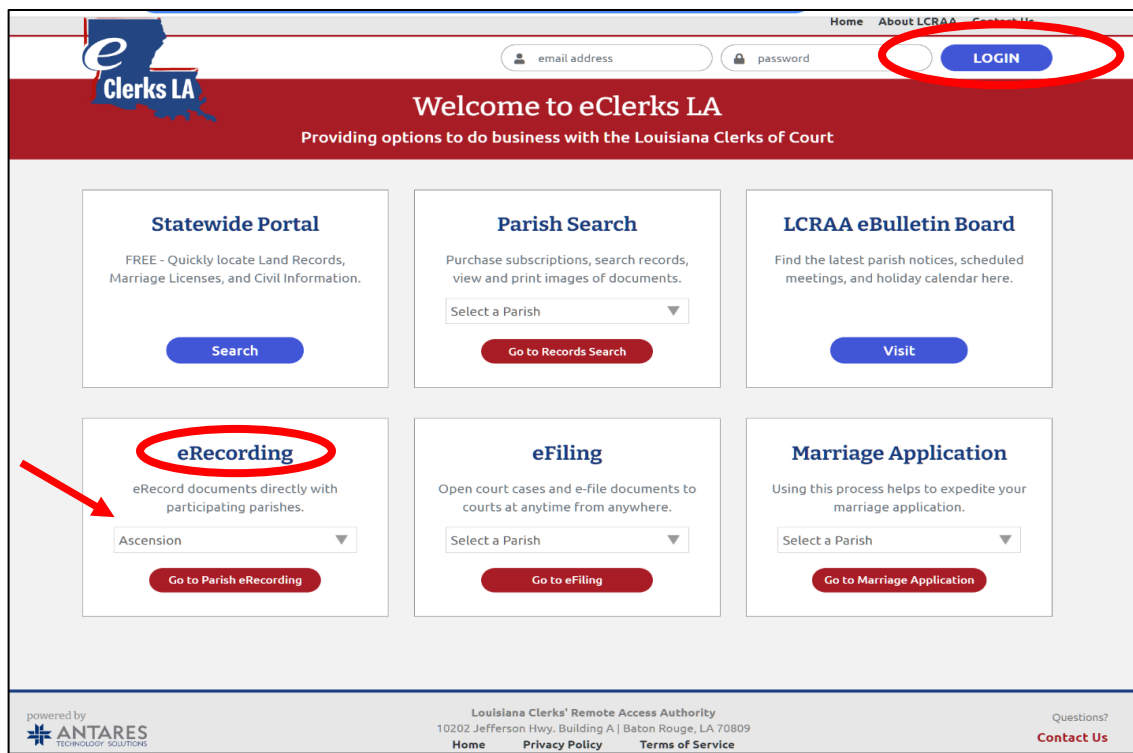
Home About LCRAA Contact Us

e Clerks LA

email address
password
LOGIN

Welcome to eClerks LA
Providing options to do business with the Louisiana Clerks of Court

Statewide Portal
FREE - Quickly locate Land Records, Marriage Licenses, and Civil Information.
Search

Parish Search
Purchase subscriptions, search records, view and print images of documents.
Select a Parish
Go to Records Search

LCRAA eBulletin Board
Find the latest parish notices, scheduled meetings, and holiday calendar here.
Visit

eRecording
eRecord documents directly with participating parishes.
Ascension
Go to Parish eRecording

eFiling
Open court cases and e-file documents to courts at anytime from anywhere.
Select a Parish
Go to eFiling

Marriage Application
Using this process helps to expedite your marriage application.
Select a Parish
Go to Marriage Application

powered by
ANTARES
TECHNOLOGY SOLUTIONS

Louisiana Clerks' Remote Access Authority
10202 Jefferson Hwy. Building A | Baton Rouge, LA 70809
Home Privacy Policy Terms of Service

Questions?
Contact Us